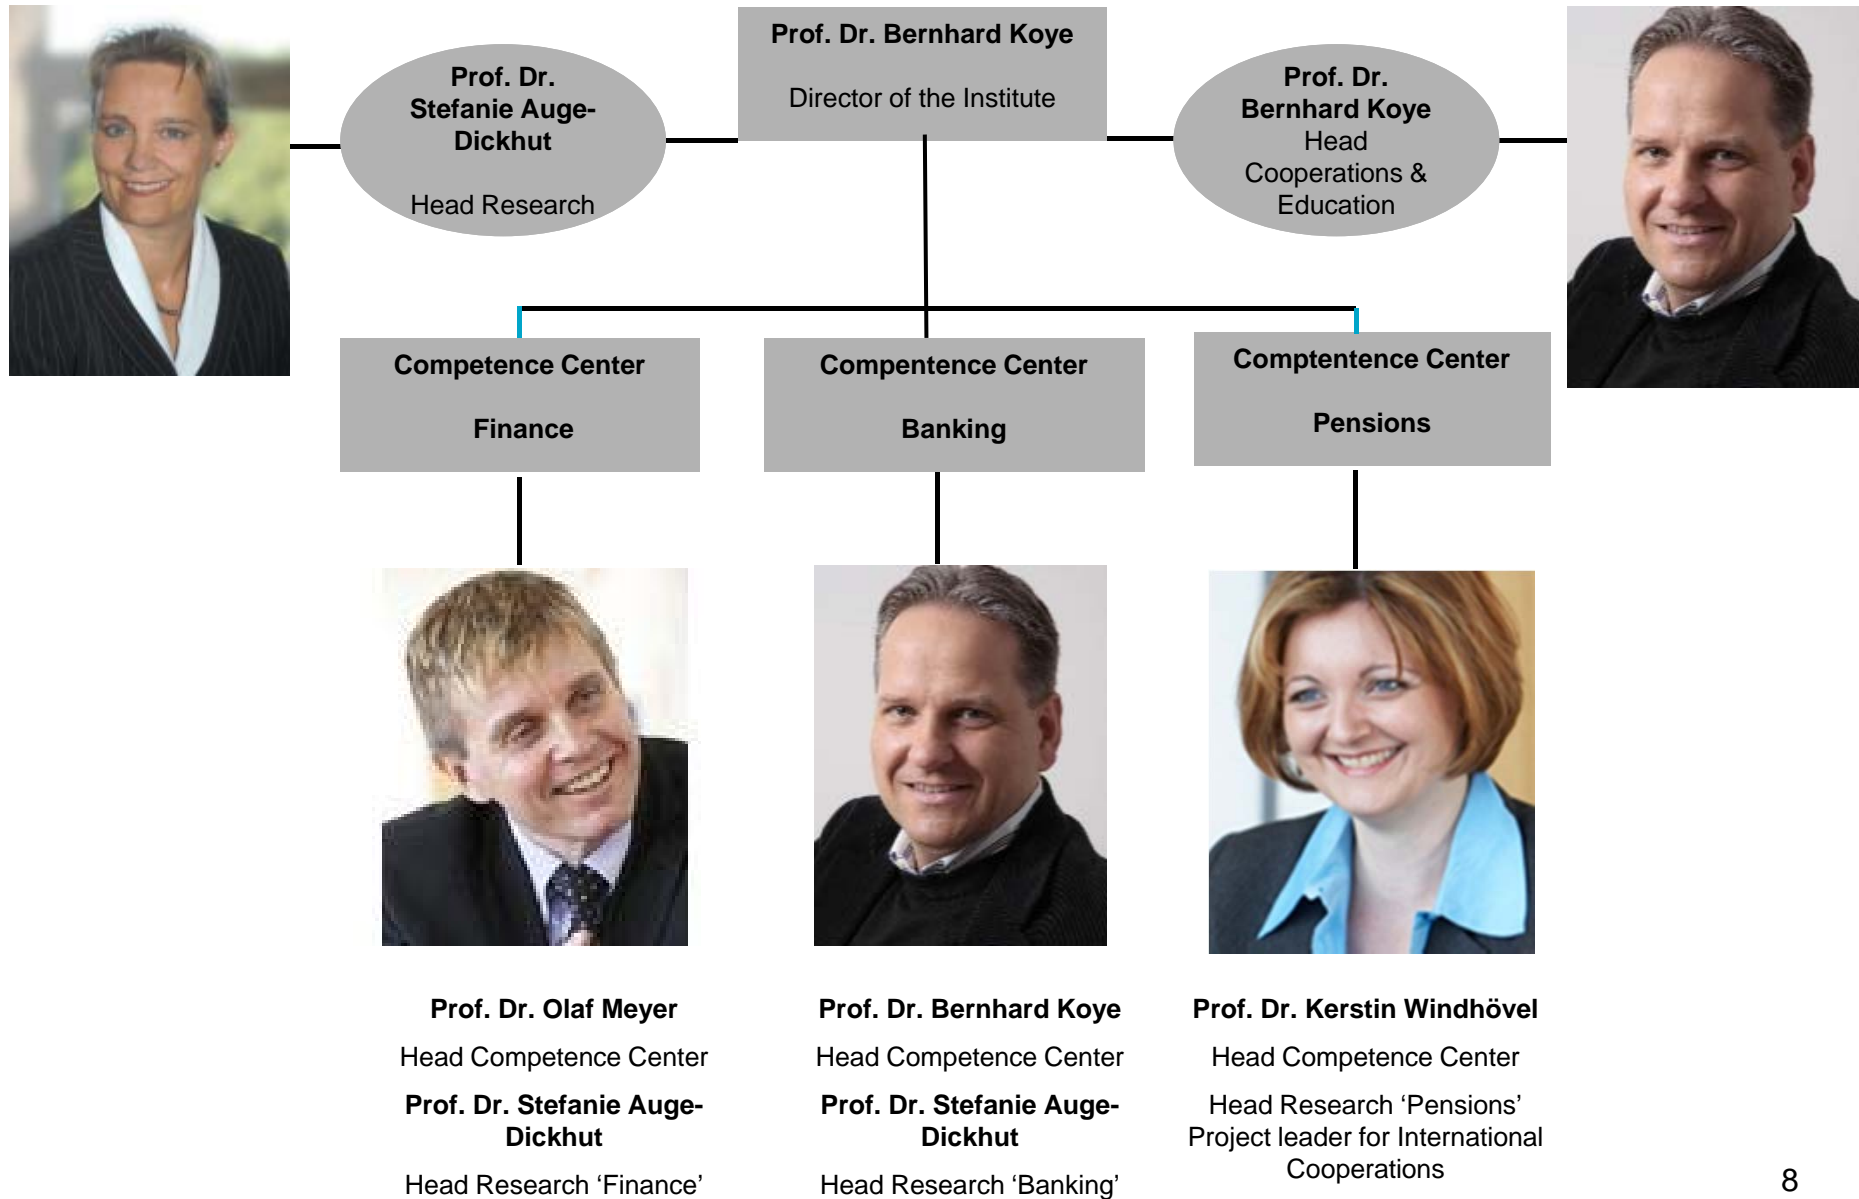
Prof. Dr. Stefanie Auge-Dickhut

Head Research

Prof. Dr. Bernhard Koye

Director of the Institute

Prof. Dr. Bernhard Koye
Head Cooperations & Education

Competence Center

Finance

Compentence Center

Banking

Comptentence Center

Pensions

Prof. Dr. Olaf Meyer

Head Competence Center

Prof. Dr. Stefanie Auge-Dickhut

Head Research ‘Finance’

Prof. Dr. Bernhard Koye

Head Competence Center

Prof. Dr. Stefanie Auge-Dickhut

Head Research ‘Banking’

Prof. Dr. Kerstin Windhövel

Head Competence Center

Head Research ‘Pensions’
Project leader for International Cooperations

8